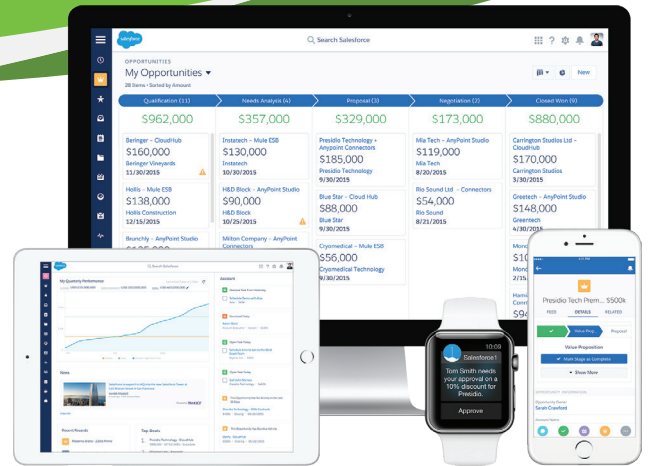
salesforce

Search Salesforce

New

OPPORTUNITIES
My Opportunities ▾
28 items • Sorted by Amount

Qualification (11)
$962,000

Beringer – CloudHub
$160,000
Beringer Vineyards
11/30/2015

Hollis – Mule ESB
$138,000
Hollis Construction
12/15/2015

Bunchly – AnyPoint Studio

Needs Analysis (4)
$357,000

Instetech – Mule ESB
$130,000
Instetech
10/28/2015

H&D Block – AnyPoint Studio
$90,000
H&D Block
10/25/2015

Milton Company – AnyPoint Studio

Proposal (3)
$329,000

Presidio Technology + Anypoint Connectors
$185,000
Presidio Technology
9/30/2015

Blue Star – Cloud Hub
$88,000
Blue Star
9/30/2015

Cryomedical – Mule ESB
$56,000
Cryomedical Technology
9/30/2015

Negotiation (2)
$173,000

Mia Tech – AnyPoint Studio
$119,000
Mia Tech
8/20/2015

Rio Sound Ltd – Connectors
$54,000
Rio Sound
8/21/2015

Closed Won (9)
$880,000

Carrington Studios Ltd – CloudHub
$170,000
Carrington Studios
3/30/2015

Greentech – AnyPoint Studio
$148,000
Greentech
4/15/2015

My Quarterly Performance

Assistant

News

Recent Records

Top Deals

10:09
Salesforce1
Tom Smith needs your approval on a 10% discount for Presidio.
Approve

Presidio Tech Prem... $500k
FEED DETAILS RELATED
Value Prop...
Proposal
Value Proposition
Mark Stage as Complete
Show More
OPPORTUNITY INFORMATION
Sarah Crawford